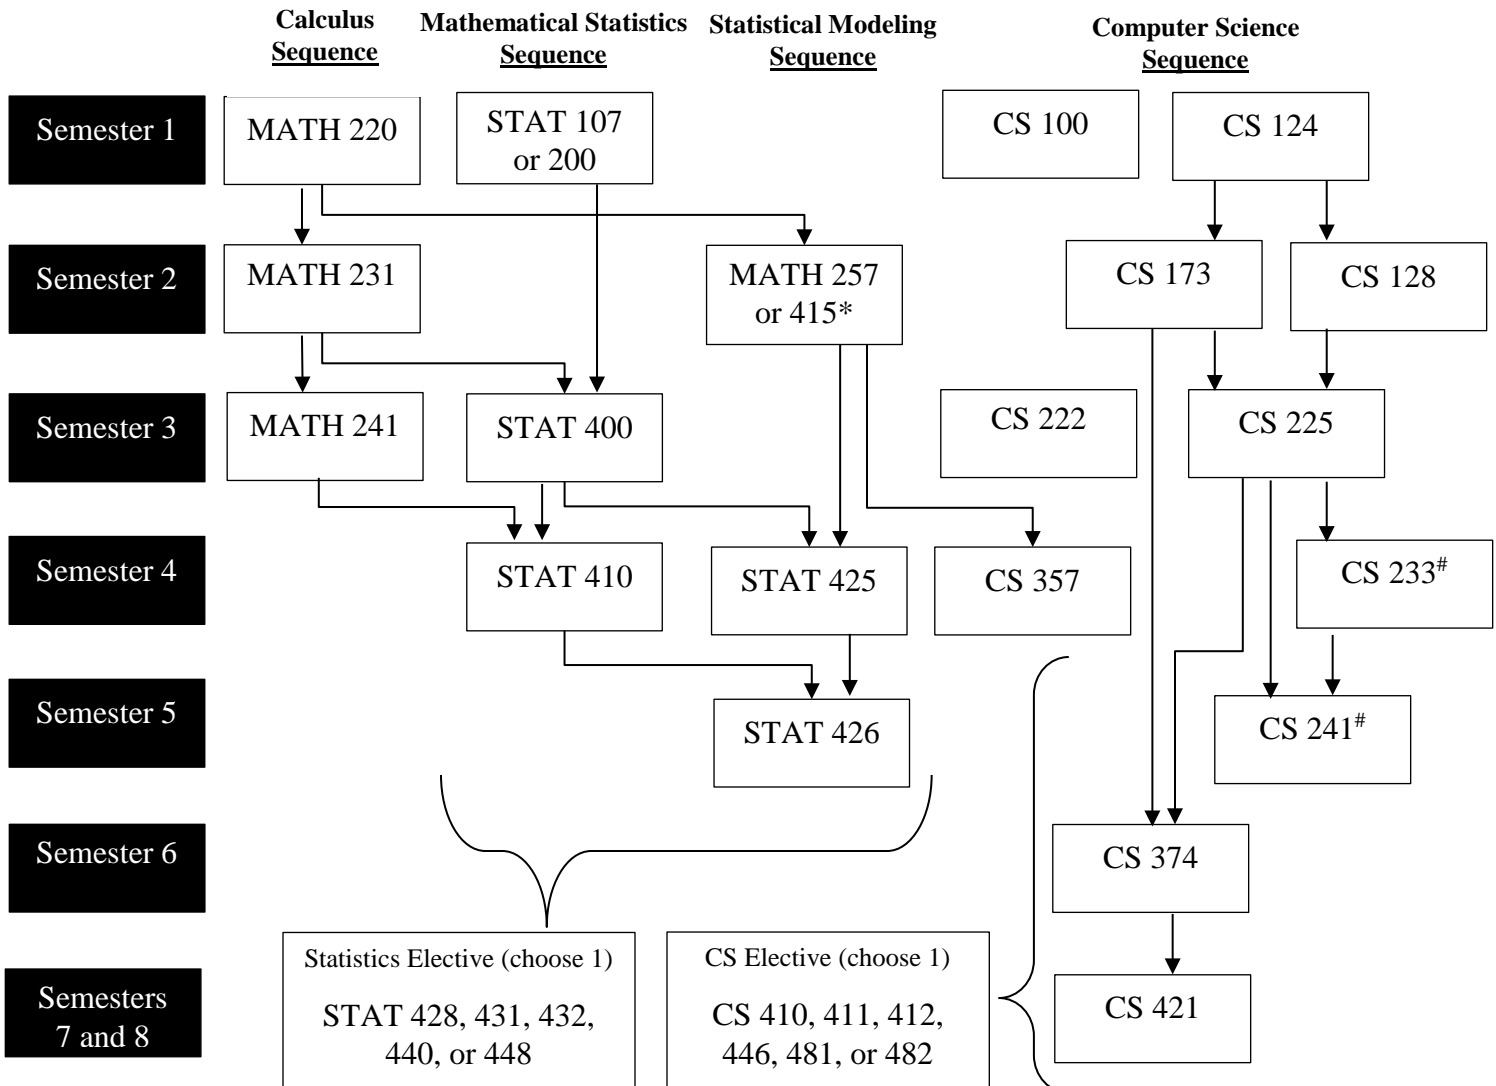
Calculus Sequence

Mathematical Statistics Sequence

Statistical Modeling Sequence

Computer Science Sequence

Semester 1

MATH 220

STAT 107 or 200

CS 100

CS 124

Semester 2

MATH 231

MATH 257 or 415*

CS 173

CS 128

Semester 3

MATH 241

STAT 400

CS 222

CS 225

Semester 4

STAT 410

STAT 425

CS 357

CS 233$^{\#}$

Semester 5

STAT 426

CS 241$^{\#}$

Semester 6

CS 374

Semesters 7 and 8

Statistics Elective (choose 1)

STAT 428, 431, 432, 440, or 448

CS Elective (choose 1)

CS 410, 411, 412, 446, 481, or 482

CS 421